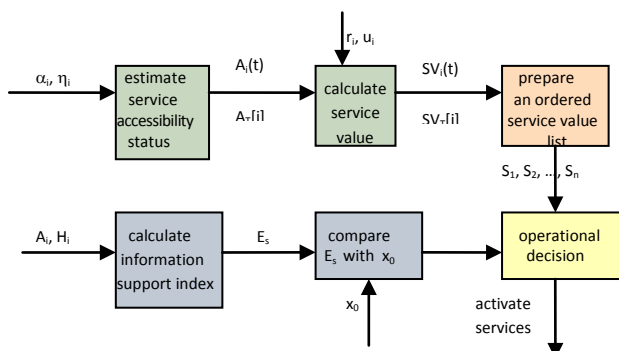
$\alpha_i$, $\eta_i$

estimate service accessibility status

$A_i(t)$

$A_T[i]$

$r_i$, $u_i$

calculate service value

$SV_i(t)$

$SV_T[i]$

prepare an ordered service value list

$S_1$, $S_2$, ..., $S_n$

$A_i$, $H_i$

calculate information support index

$E_s$

compare $E_s$ with $x_0$

$x_0$

operational decision

activate services